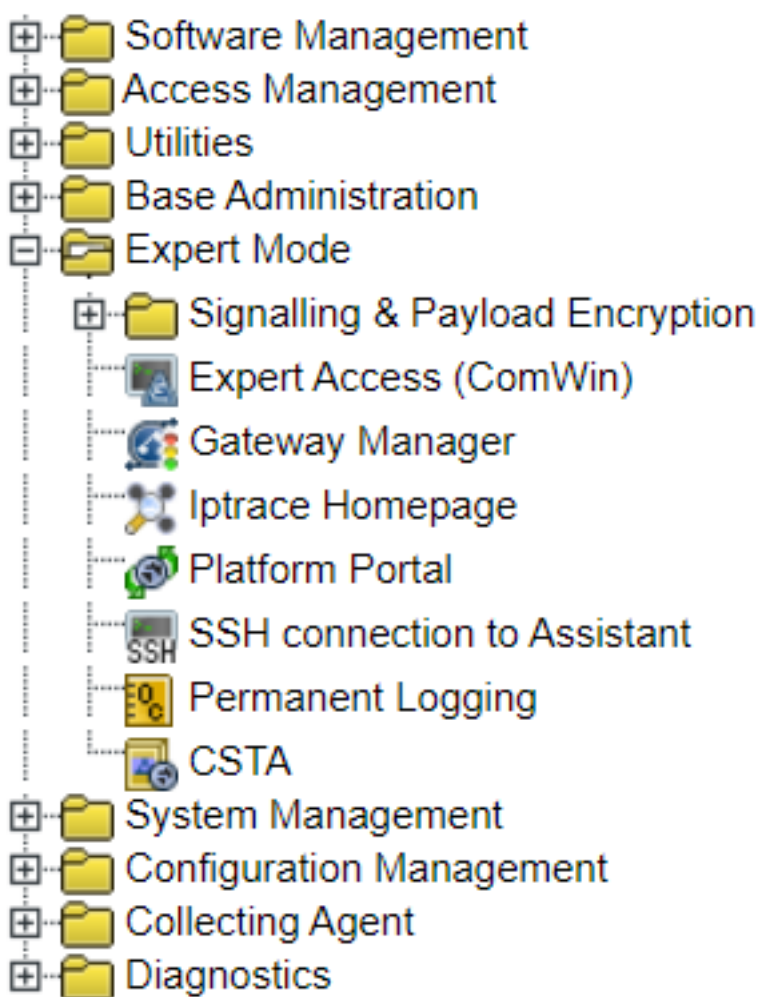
Software Management
Access Management
Utilities
Base Administration
Expert Mode
Signalling & Payload Encryption
Expert Access (ComWin)
Gateway Manager
Iptrace Homepage
Platform Portal
SSH connection to Assistant
Permanent Logging
CSTA
System Management
Configuration Management
Collecting Agent
Diagnostics